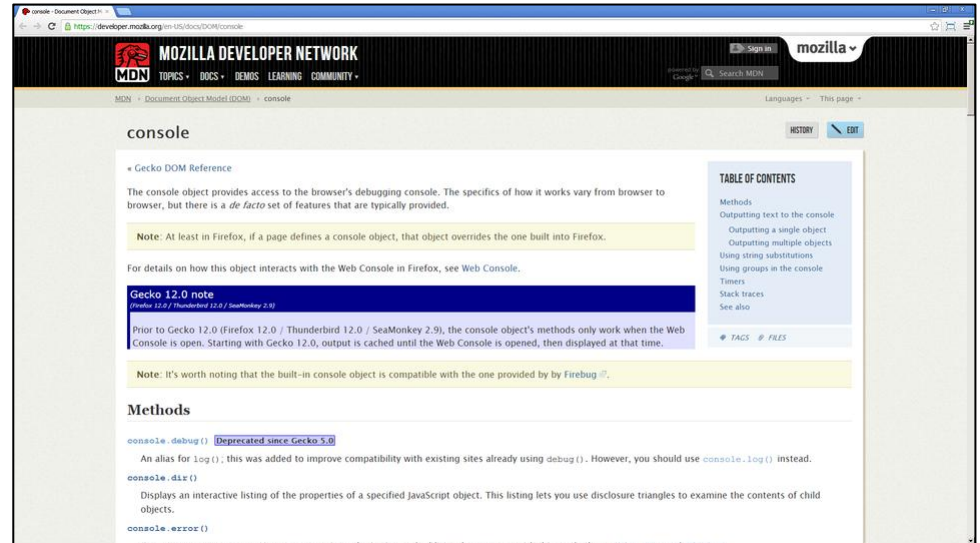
console - Document Object M ×

https://developer.mozilla.org/en-US/docs/DOM/console

MDN MOZILLA DEVELOPER NETWORK

TOPICS DOCS DEMOS LEARNING COMMUNITY

Sign in mozilla

powered by Google Search MDN

MDN › Document Object Model (DOM) › console

Languages This page

console

HISTORY EDIT

« Gecko DOM Reference

The console object provides access to the browser's debugging console. The specifics of how it works vary from browser to browser, but there is a *de facto* set of features that are typically provided.

**Note**: At least in Firefox, if a page defines a console object, that object overrides the one built into Firefox.

For details on how this object interacts with the Web Console in Firefox, see Web Console.

Gecko 12.0 note
(Firefox 12.0 / Thunderbird 12.0 / SeaMonkey 2.9)

Prior to Gecko 12.0 (Firefox 12.0 / Thunderbird 12.0 / SeaMonkey 2.9), the console object's methods only work when the Web Console is open. Starting with Gecko 12.0, output is cached until the Web Console is opened, then displayed at that time.

**Note**: It's worth noting that the built-in console object is compatible with the one provided by by Firebug.

TABLE OF CONTENTS

Methods
Outputting text to the console
Outputting a single object
Outputting multiple objects
Using string substitutions
Using groups in the console
Timers
Stack traces
See also

TAGS FILES

Methods

console.debug() Deprecated since Gecko 5.0

An alias for log(); this was added to improve compatibility with existing sites already using debug(). However, you should use console.log() instead.

console.dir()

Displays an interactive listing of the properties of a specified JavaScript object. This listing lets you use disclosure triangles to examine the contents of child objects.

console.error()